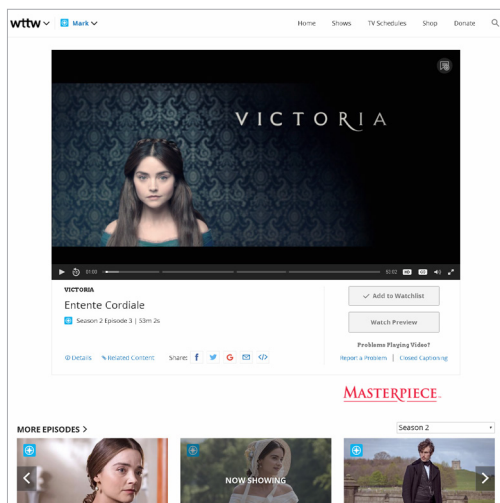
wttw Mark

Home Shows TV Schedules Shop Donate

VICTORIA

01:00 52:02

VICTORIA

Entente Cordiale

Season 2 Episode 3 | 53m 2s

Details Related Content Share:

Add to Watchlist

Watch Preview

Problems Playing Video?

Report a Problem | Closed Captioning

MASTERPIECE

MORE EPISODES >

Season 2

NOW SHOWING